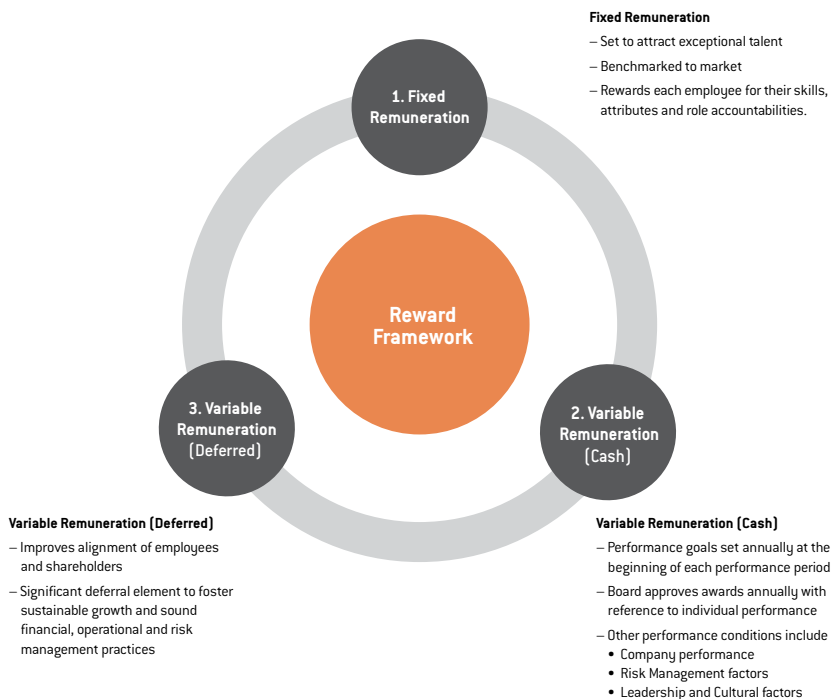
Fixed Remuneration

– Set to attract exceptional talent

– Benchmarked to market

– Rewards each employee for their skills, attributes and role accountabilities.

1. Fixed Remuneration

Reward Framework

3. Variable Remuneration (Deferred)

2. Variable Remuneration (Cash)

Variable Remuneration (Deferred)

– Improves alignment of employees and shareholders

– Significant deferral element to foster sustainable growth and sound financial, operational and risk management practices

Variable Remuneration (Cash)

– Performance goals set annually at the beginning of each performance period

– Board approves awards annually with reference to individual performance

– Other performance conditions include
• Company performance
• Risk Management factors
• Leadership and Cultural factors